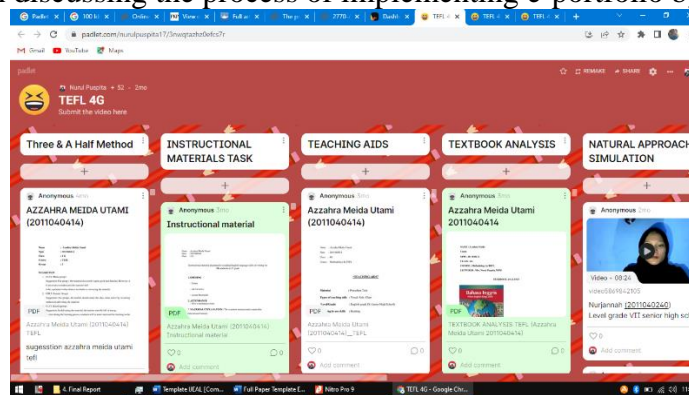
discussing the process of implementing e-portfolio u

Padlet | 100 Id | Online | View | Full ar | The p | 2770 | Padlet | TEFL 4 | TEFL 4 | TEFL 4

padlet.com/nurulpuspita17/3nwqtazho0efcs7r

Gmail YouTube Maps

padlet

REMAKE SHARE

Nurul Puspita + 52 • 2mo

TEFL 4G

Submit the video here

Three & A Half Method

INSTRUCTIONAL MATERIALS TASK

TEACHING AIDS

TEXTBOOK ANALYSIS

NATURAL APPROACH SIMULATION

Anonymous

AZZAHRA MEIDA UTAMI (2011040414)

PDF

Azzahra Meida Utami (2011040414) TEFL

suggestion azzahra meida utami tefl

Anonymous 2mo

Instructional material

PDF

Azzahra Meida Utami (2011040414) Instructional material

Add comment

Anonymous

Azzahra Meida Utami (2011040414)

PDF

Azzahra Meida Utami (2011040414)_TEFL

0

Add comment

Anonymous

Azzahra Meida Utami 2011040414

PDF

TEXTBOOK ANALYSIS TEFL (Azzahra Meida Utami 2011040414)

0

Add comment

Anonymous

Video • 08:24

video5869842905

Nurjannah (2011040240)

Level grade VII senior high sc

0

Add comment

4. Final Report | Template IJEAL (Com... | Full Paper Template E... | Nitro Pro 9 | TEFL 4G - Google Chr...